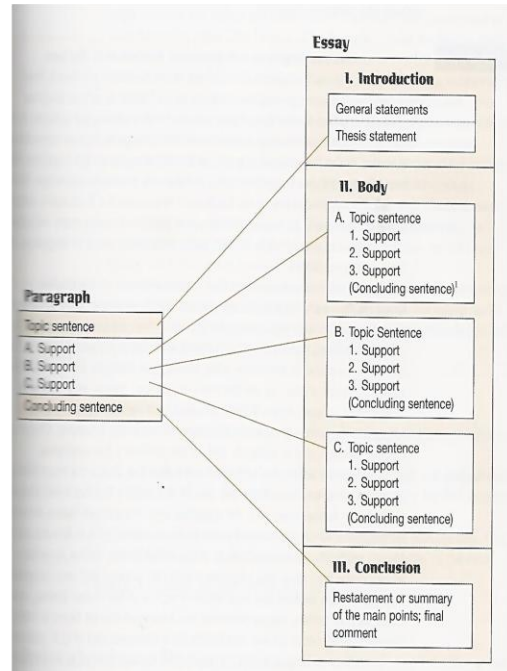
Paragraph

Topic sentence

A. Support
B. Support
C. Support

Concluding sentence

Essay

I. Introduction

General statements

Thesis statement

II. Body

A. Topic sentence
1. Support
2. Support
3. Support
(Concluding sentence)$^1$

B. Topic Sentence
1. Support
2. Support
3. Support
(Concluding sentence)

C. Topic sentence
1. Support
2. Support
3. Support
(Concluding sentence)

III. Conclusion

Restatement or summary of the main points; final comment